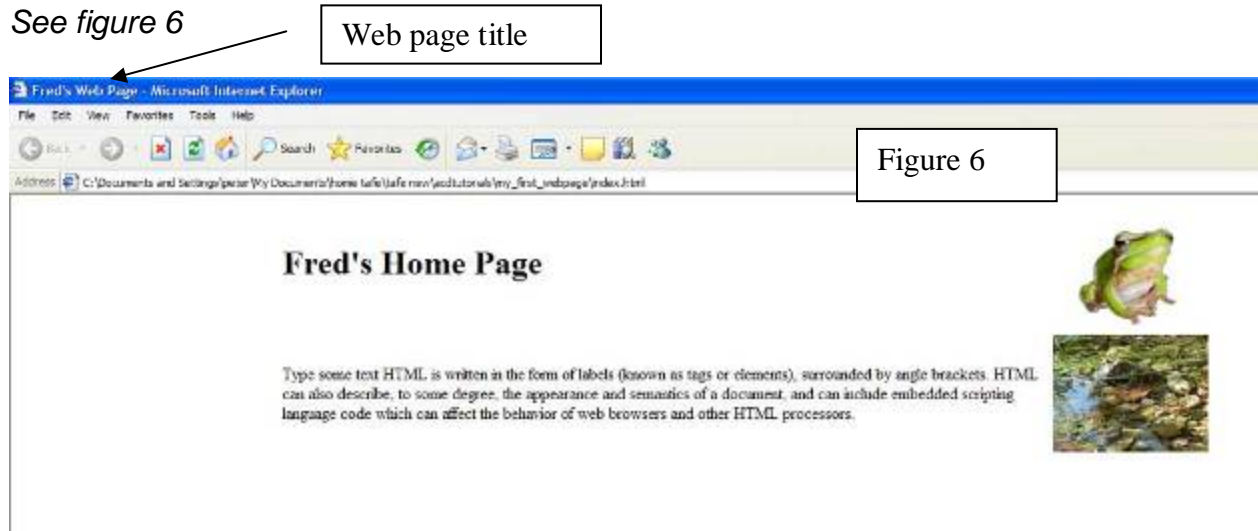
See figure 6

Web page title

Fred's Web Page - Microsoft Internet Explorer

File Edit View Favorites Tools Help

Back Search Favorites

Figure 6

Address C:\Documents and Settings\peter\My Documents\home tafe\tafe new\ecdtutorials\my_first_webpage\index.html

Fred's Home Page

Type some text HTML is written in the form of labels (known as tags or elements), surrounded by angle brackets. HTML can also describe, to some degree, the appearance and semantics of a document, and can include embedded scripting language code which can affect the behavior of web browsers and other HTML processors.